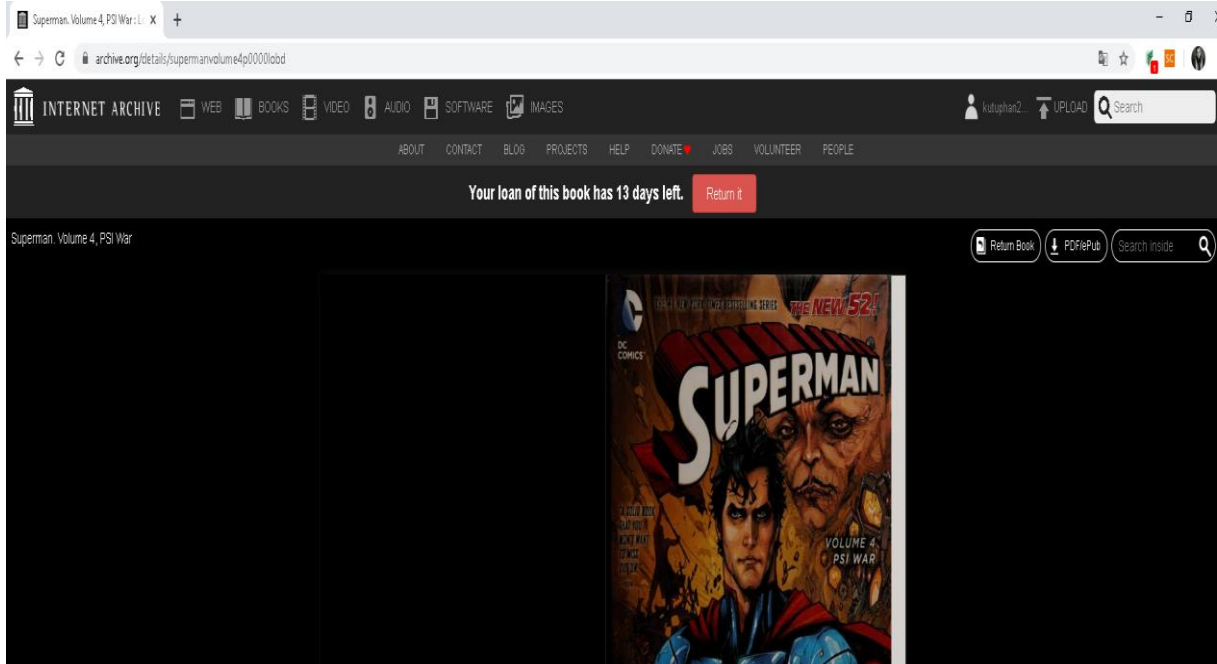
Superman. Volume 4, PSI War : L X +

archive.org/details/supermanvolume4p0000lobd

INTERNET ARCHIVE WEB BOOKS VIDEO AUDIO SOFTWARE IMAGES

kutuphan2... UPLOAD Search

ABOUT CONTACT BLOG PROJECTS HELP DONATE JOBS VOLUNTEER PEOPLE

Your loan of this book has 13 days left. Return it

Superman. Volume 4, PSI War

Return Book PDF/ePub Search inside

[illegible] THE NEW 52!

DC COMICS

SUPERMAN

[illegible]

VOLUME 4 PSI WAR